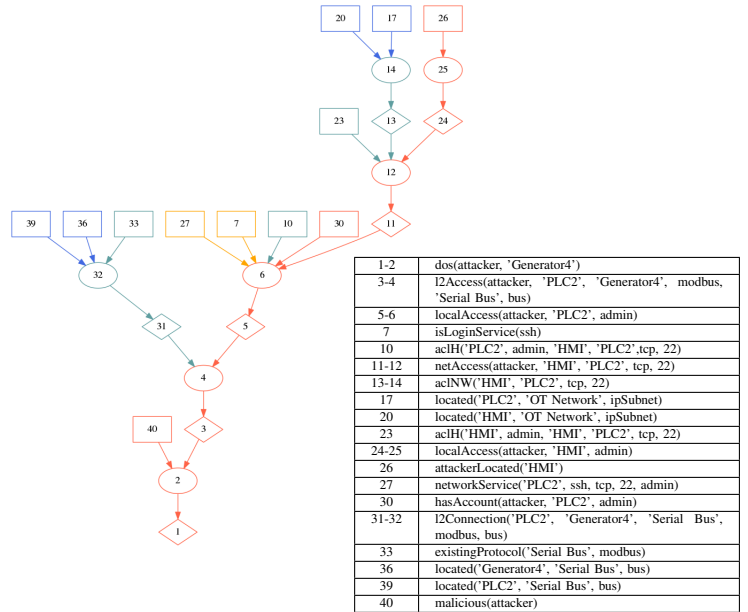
20
17
26
14
25
23
13
24
12
39
36
33
27
7
10
30
11
32
6
31
5
4
40
3
2
1

| | |
|---|---|
| 1-2 | dos(attacker, 'Generator4') |
| 3-4 | l2Access(attacker, 'PLC2', 'Generator4', modbus, 'Serial Bus', bus) |
| 5-6 | localAccess(attacker, 'PLC2', admin) |
| 7 | isLoginService(ssh) |
| 10 | aclH('PLC2', admin, 'HMI', 'PLC2',tcp, 22) |
| 11-12 | netAccess(attacker, 'HMI', 'PLC2', tcp, 22) |
| 13-14 | aclNW('HMI', 'PLC2', tcp, 22) |
| 17 | located('PLC2', 'OT Network', ipSubnet) |
| 20 | located('HMI', 'OT Network', ipSubnet) |
| 23 | aclH('HMI', admin, 'HMI', 'PLC2', tcp, 22) |
| 24-25 | localAccess(attacker, 'HMI', admin) |
| 26 | attackerLocated('HMI') |
| 27 | networkService('PLC2', ssh, tcp, 22, admin) |
| 30 | hasAccount(attacker, 'PLC2', admin) |
| 31-32 | l2Connection('PLC2', 'Generator4', 'Serial Bus', modbus, bus) |
| 33 | existingProtocol('Serial Bus', modbus) |
| 36 | located('Generator4', 'Serial Bus', bus) |
| 39 | located('PLC2', 'Serial Bus', bus) |
| 40 | malicious(attacker) |